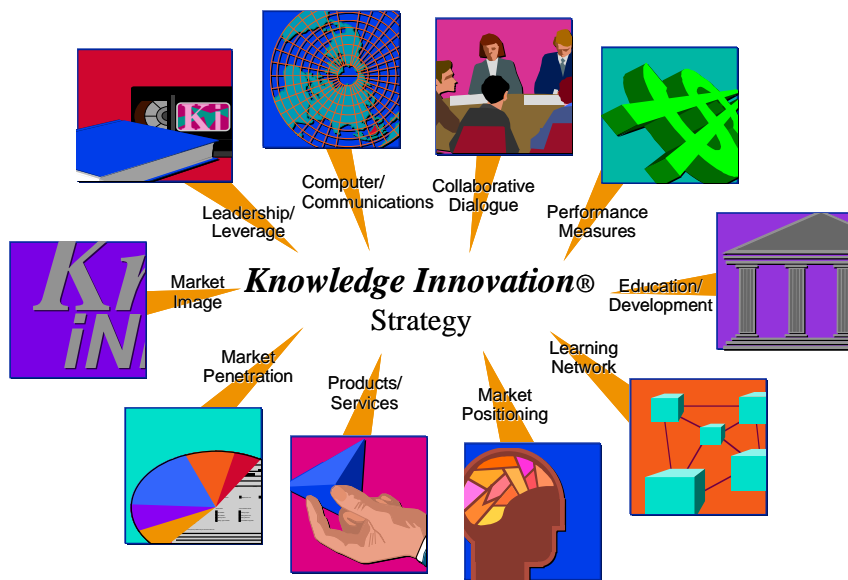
Ki

Leadership/ Leverage

Computer/ Communications

Collaborative Dialogue

Performance Measures

Ki iN

Market Image

Knowledge Innovation® Strategy

Education/ Development

Market Penetration

Products/ Services

Market Positioning

Learning Network